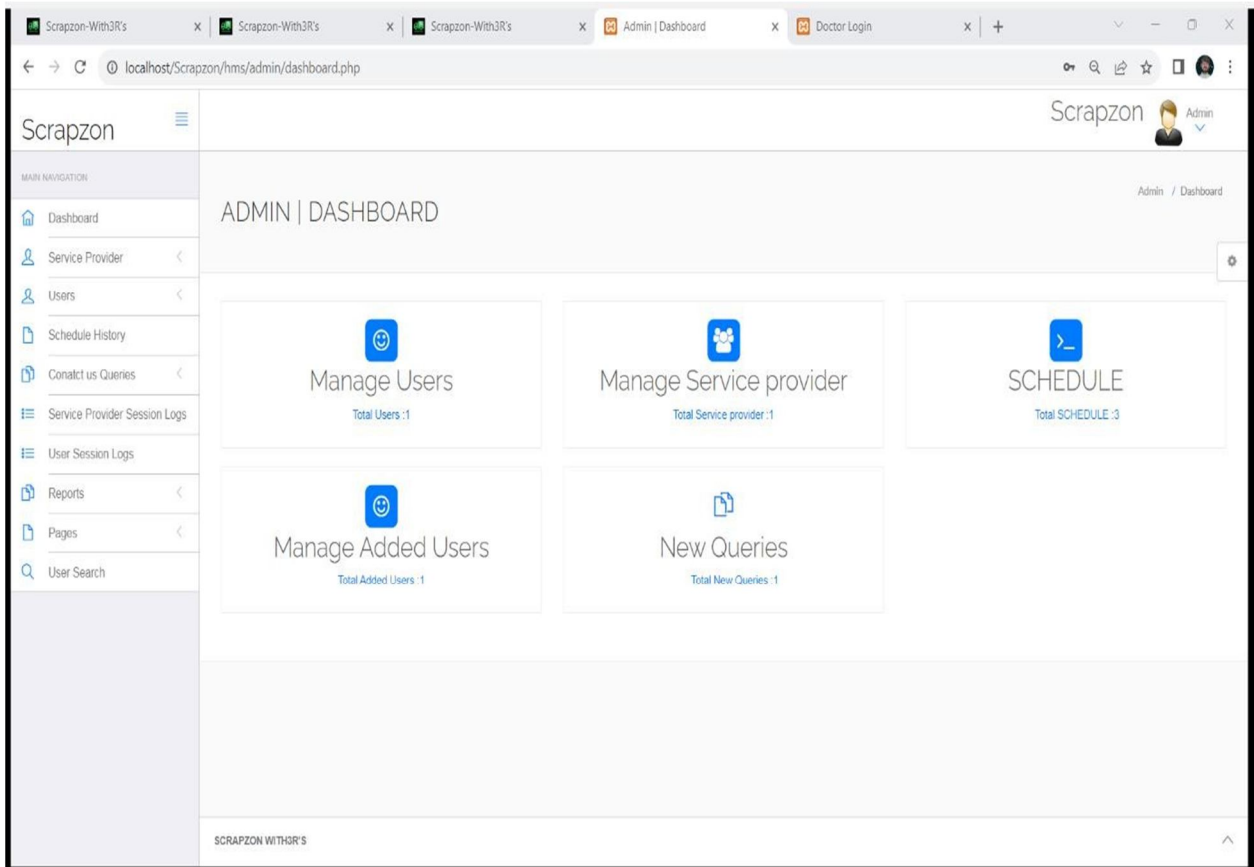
Scrapzon-With3R's
Scrapzon-With3R's
Scrapzon-With3R's
Admin | Dashboard
Doctor Login

localhost/Scrapzon/hms/admin/dashboard.php

Scrapzon

Scrapzon Admin

MAIN NAVIGATION
Dashboard
Service Provider
Users
Schedule History
Conatct us Queries
Service Provider Session Logs
User Session Logs
Reports
Pages
User Search

ADMIN | DASHBOARD

Admin / Dashboard

Manage Users
Total Users :1

Manage Service provider
Total Service provider :1

SCHEDULE
Total SCHEDULE :3

Manage Added Users
Total Added Users :1

New Queries
Total New Queries :1

SCRAPZON WITH3R'S